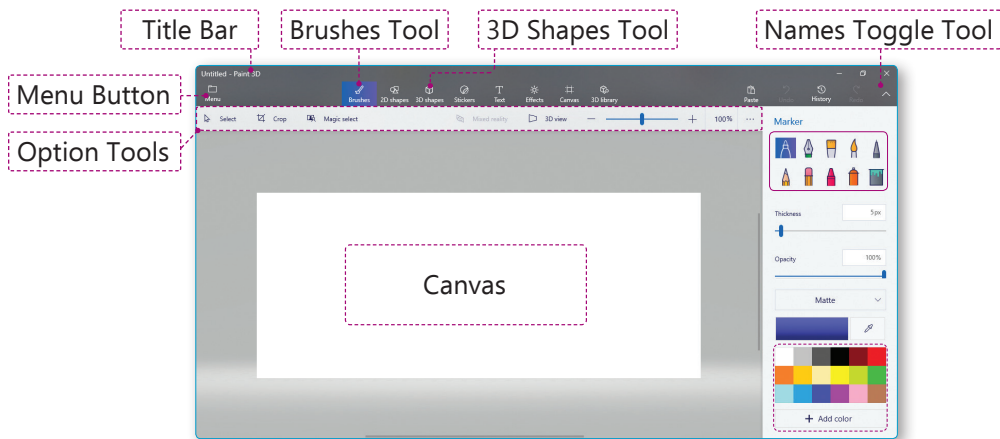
Title Bar

Brushes Tool

3D Shapes Tool

Names Toggle Tool

Menu Button

Option Tools

Untitled - Paint 3D

Menu

Brushes

2D shapes

3D shapes

Stickers

Text

Effects

Canvas

3D library

Paste

Undo

History

Redo

Select

Crop

Magic select

Mixed reality

3D view

100%

Marker

Thickness

5px

Opacity

100%

Matte

Canvas

Add color